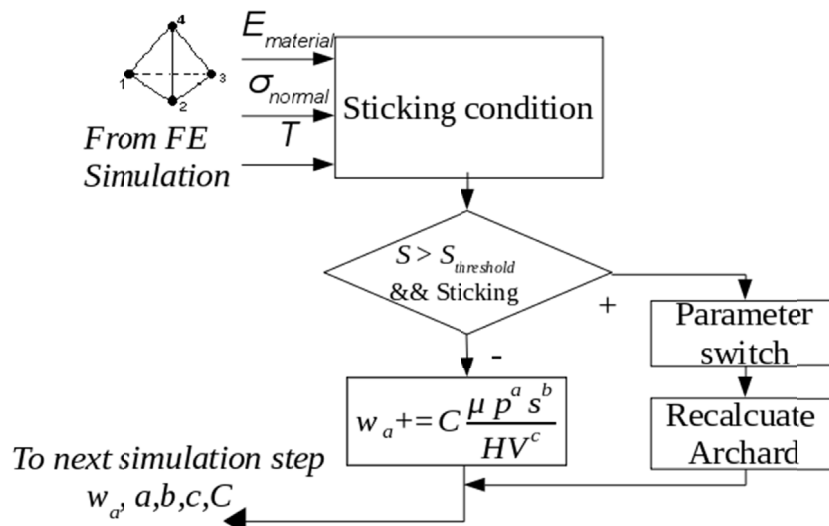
4
1
3
2
$E_{material}$
$\sigma_{normal}$
$T$
From FE Simulation

Sticking condition

$S > S_{tireshold}$ && Sticking

+

-

Parameter switch

$w_a += C\frac{\mu p^a s^b}{HV^c}$

Recalcuate Archard

To next simulation step
$w_a$, $a,b,c,C$